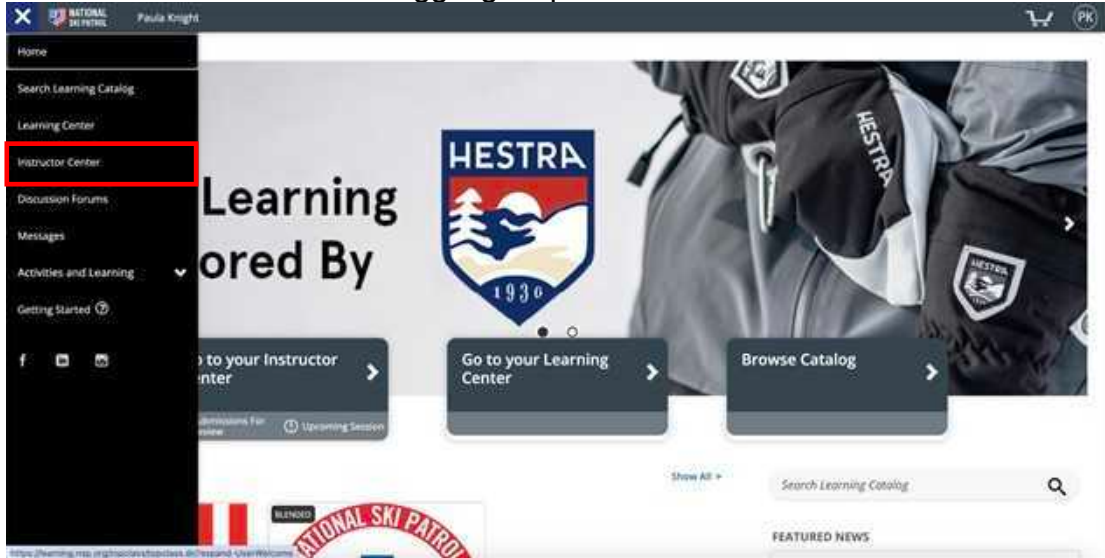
NATIONAL SKI PATROL Paula Knight

PK

Home

Search Learning Catalog

Learning Center

Instructor Center

Discussion Forums

Messages

Activities and Learning

Getting Started

Learning

ored By

HESTRA

1936

HESTRA

o to your Instructor enter

Submissions For review

Upcoming Session

Go to your Learning Center

Browse Catalog

Show All >

Search Learning Catalog

FEATURED NEWS

BLENDED

NATIONAL SKI PATROL

https://learning.nsp.org/topclass/topclass.do?expand-UserWelcome